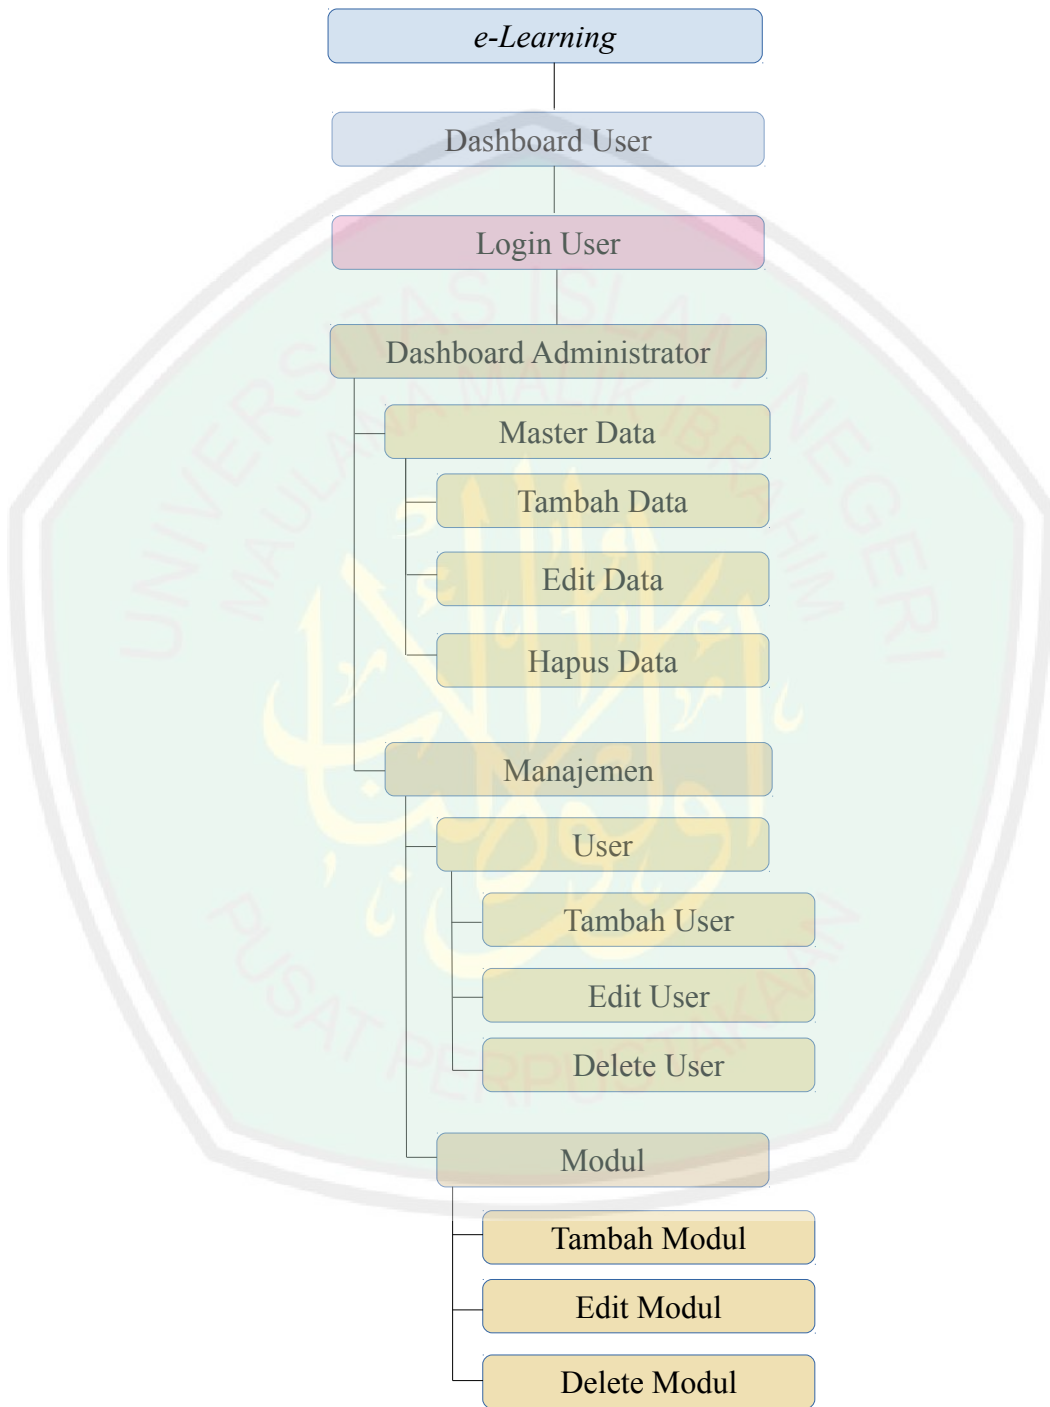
e-Learning

Dashboard User

Login User

Dashboard Administrator

Master Data

Tambah Data

Edit Data

Hapus Data

Manajemen

User

Tambah User

Edit User

Delete User

Modul

Tambah Modul

Edit Modul

Delete Modul

UNIVERSITAS ISLAM NEGERI MAULANA MALIK IBRAHIM PUSAT PERPUSTAKAAN